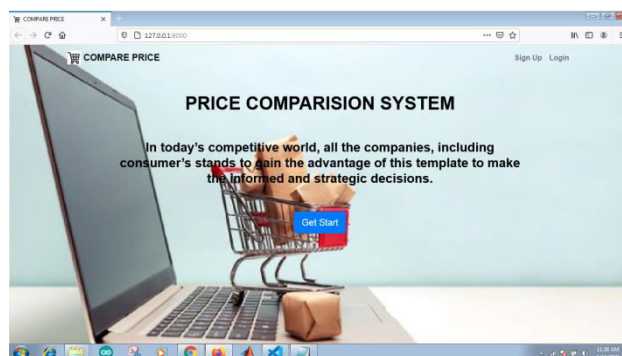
COMPARE PRICE

127.0.0.1:8000

COMPARE PRICE

Sign Up Login

PRICE COMPARISION SYSTEM

In today's competitive world, all the companies, including consumer's stands to gain the advantage of this template to make the Informed and strategic decisions.

Get Start

11:38 AM